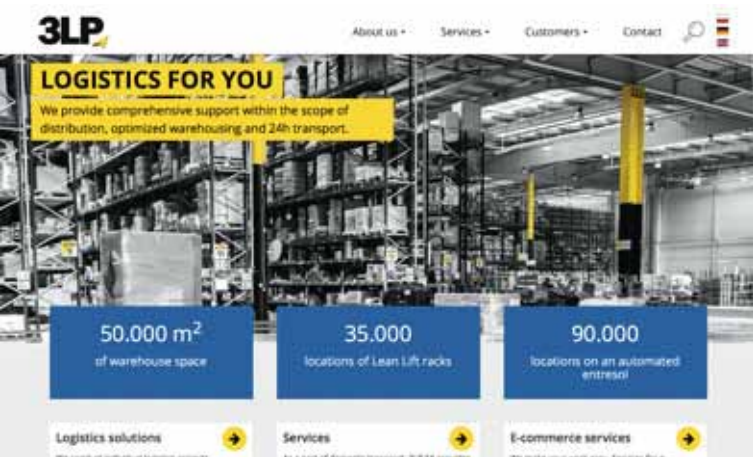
3LP

About us • Services • Customers • Contact

LOGISTICS FOR YOU

We provide comprehensive support within the scope of distribution, optimized warehousing and 24h transport.

50.000 $m^2$
of warehouse space

35.000
locations of Lean Lift racks

90.000
locations on an automated entresol

Logistics solutions

Services

E-commerce services